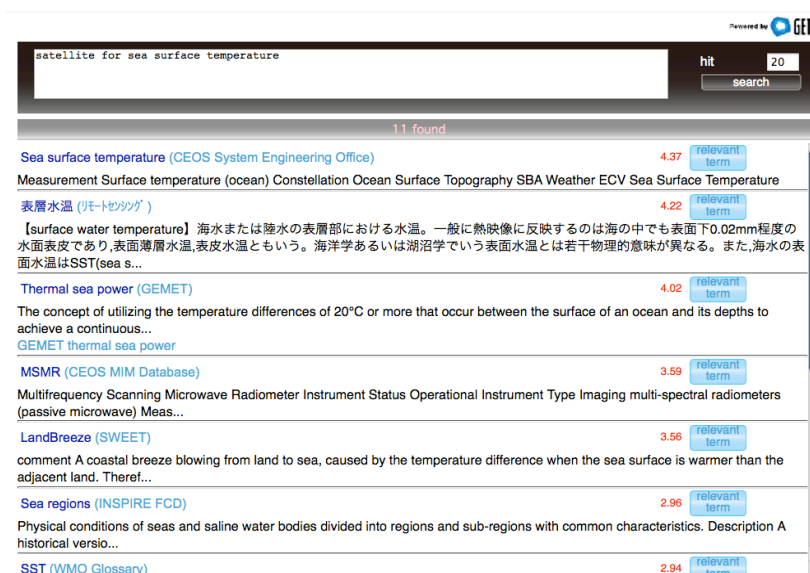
Powered by GE

satellite for sea surface temperature

hit 20

search

11 found

Sea surface temperature (CEOS System Engineering Office) 4.37 relevant term

Measurement Surface temperature (ocean) Constellation Ocean Surface Topography SBA Weather ECV Sea Surface Temperature

表層水温 (リモートセンシング) 4.22 relevant term

【surface water temperature】海水または陸水の表層部における水温。一般に熱映像に反映するのは海の中でも表面下0.02mm程度の水面表皮であり,表面薄層水温,表皮水温ともいう。海洋学あるいは湖沼学でいう表面水温とは若干物理的意味が異なる。また,海水の表面水温はSST(sea s...

Thermal sea power (GEMET) 4.02 relevant term

The concept of utilizing the temperature differences of 20°C or more that occur between the surface of an ocean and its depths to achieve a continuous...
GEMET thermal sea power

MSMR (CEOS MIM Database) 3.59 relevant term

Multifrequency Scanning Microwave Radiometer Instrument Status Operational Instrument Type Imaging multi-spectral radiometers (passive microwave) Meas...

LandBreeze (SWEET) 3.56 relevant term

comment A coastal breeze blowing from land to sea, caused by the temperature difference when the sea surface is warmer than the adjacent land. Theref...

Sea regions (INSPIRE FCD) 2.96 relevant term

Physical conditions of seas and saline water bodies divided into regions and sub-regions with common characteristics. Description A historical versio...

SST (WMO Glossary) 2.94 relevant term